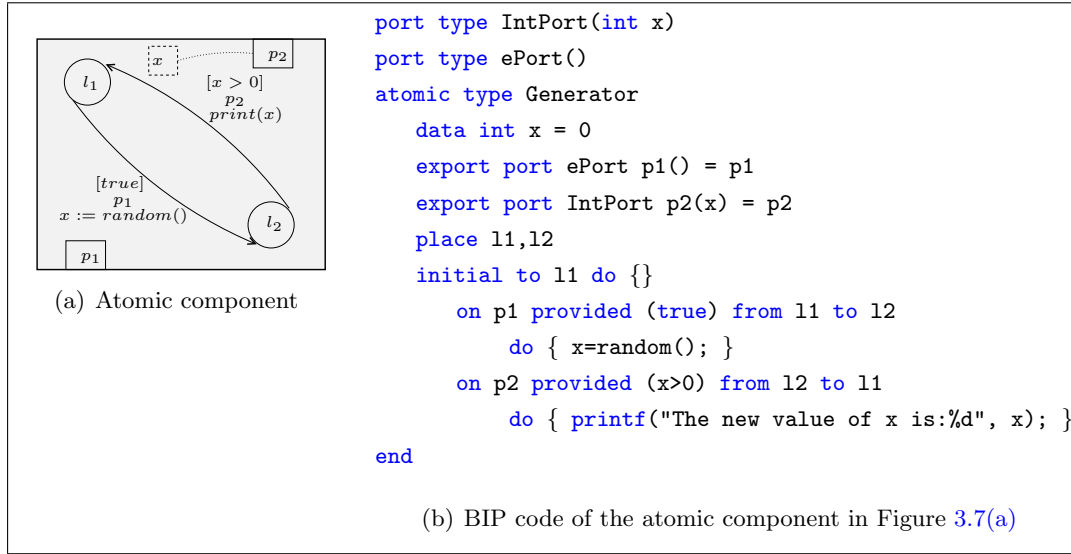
$x$

$p_2$

$l_1$

$[x > 0]$
$p_2$
$print(x)$

$[true]$
$p_1$
$x := random()$

$l_2$

$p_1$

(a) Atomic component

port type IntPort(int x)
port type ePort()
atomic type Generator
data int x = 0
export port ePort p1() = p1
export port IntPort p2(x) = p2
place l1,l2
initial to l1 do {}
on p1 provided (true) from l1 to l2
do { x=random(); }
on p2 provided (x>0) from l2 to l1
do { printf("The new value of x is:%d", x); }
end

(b) BIP code of the atomic component in Figure 3.7(a)